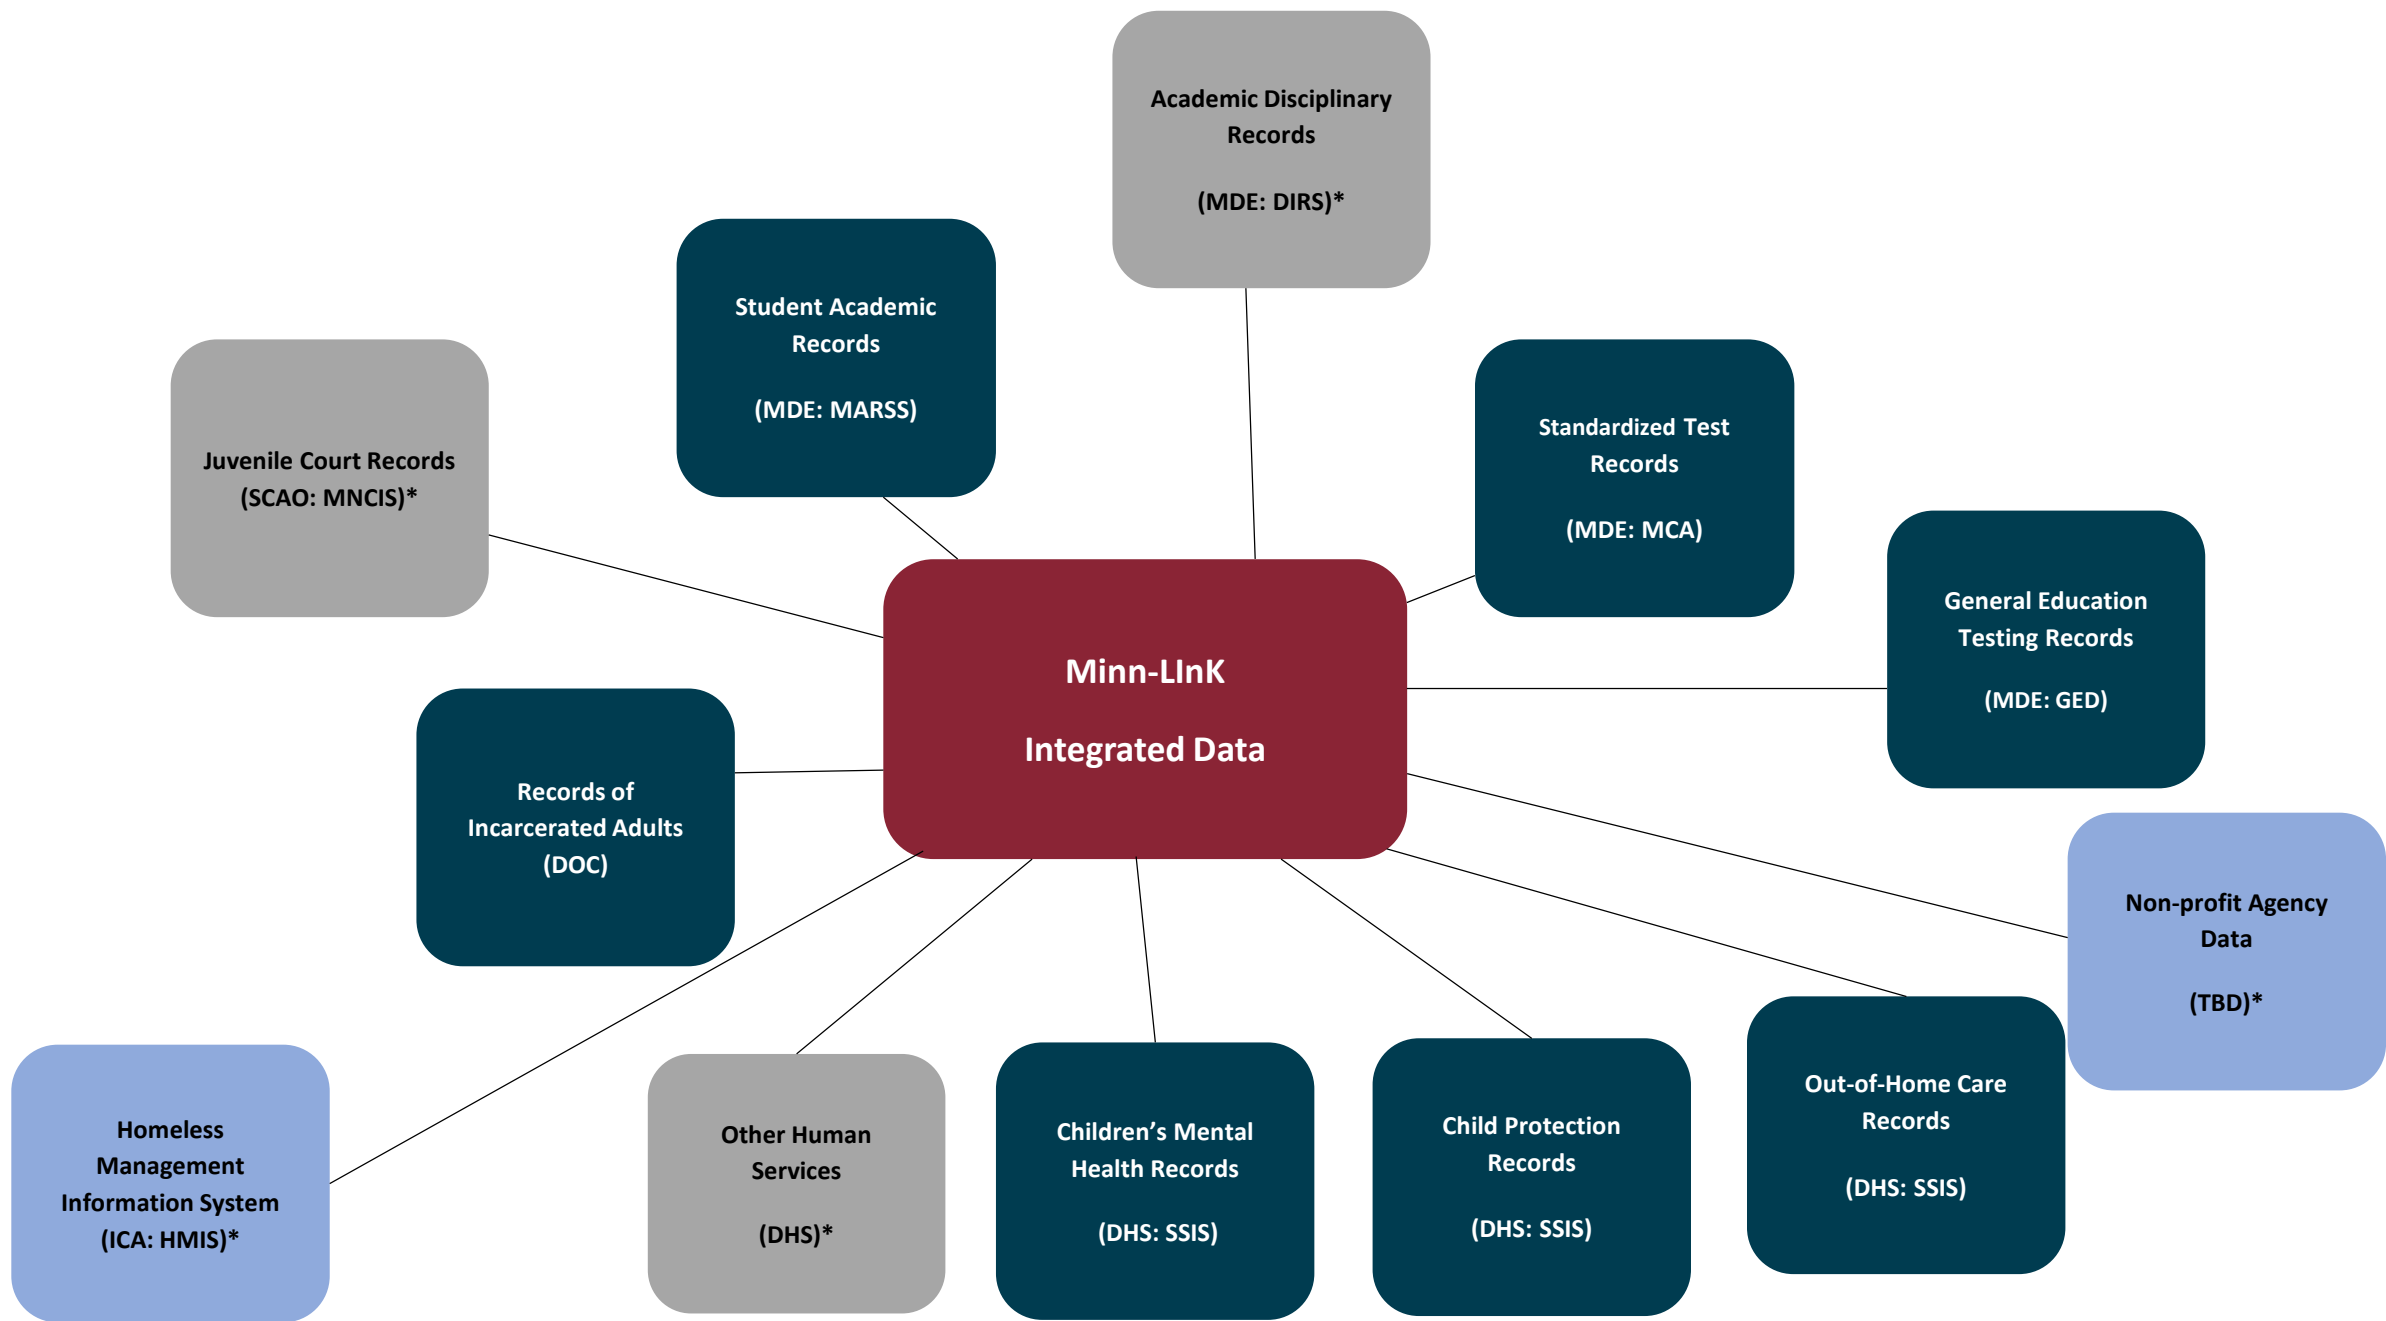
Academic Disciplinary Records

(MDE: DIRS)*

Student Academic Records

(MDE: MARSS)

Juvenile Court Records (SCAO: MNCIS)*

Standardized Test Records

(MDE: MCA)

General Education Testing Records

(MDE: GED)

Minn-LInK

Integrated Data

Records of Incarcerated Adults (DOC)

Non-profit Agency Data

(TBD)*

Out-of-Home Care Records

(DHS: SSIS)

Homeless Management Information System (ICA: HMIS)*

Other Human Services

(DHS)*

Children's Mental Health Records

(DHS: SSIS)

Child Protection Records

(DHS: SSIS)